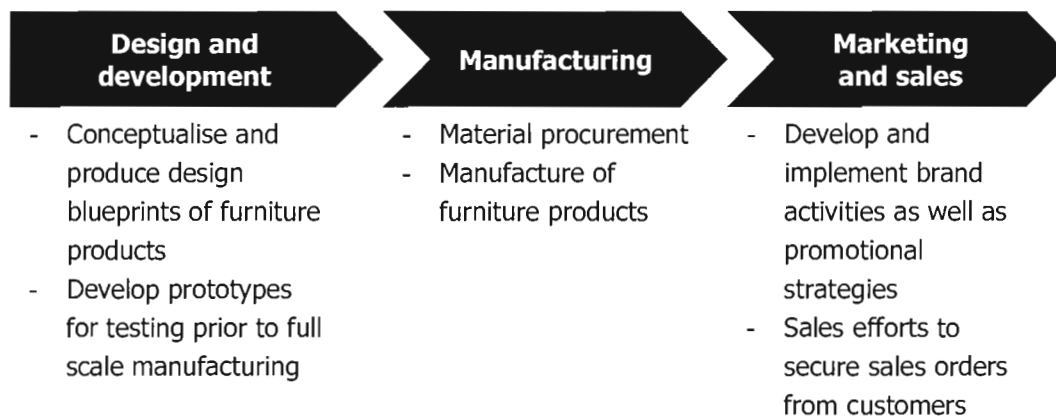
Design and development

- Conceptualise and produce design blueprints of furniture products
- Develop prototypes for testing prior to full scale manufacturing

Manufacturing

- Material procurement
- Manufacture of furniture products

Marketing and sales

- Develop and implement brand activities as well as promotional strategies
- Sales efforts to secure sales orders from customers